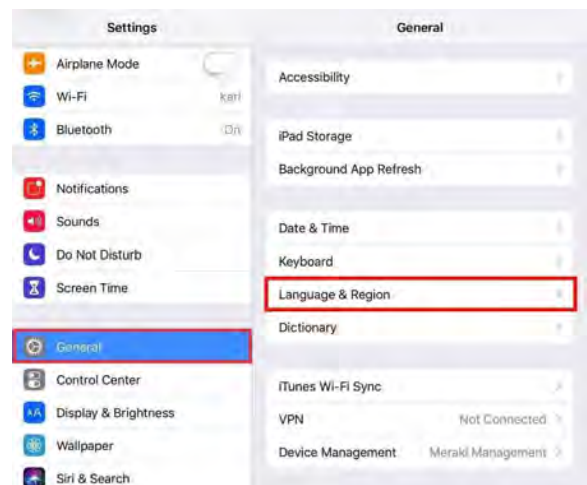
Settings

Airplane Mode

Wi-Fi karl

Bluetooth On

Notifications

Sounds

Do Not Disturb

Screen Time

General

Control Center

Display & Brightness

Wallpaper

Siri & Search

General

Accessibility

iPad Storage

Background App Refresh

Date & Time

Keyboard

Language & Region

Dictionary

iTunes Wi-Fi Sync

VPN Not Connected

Device Management Meraki Management